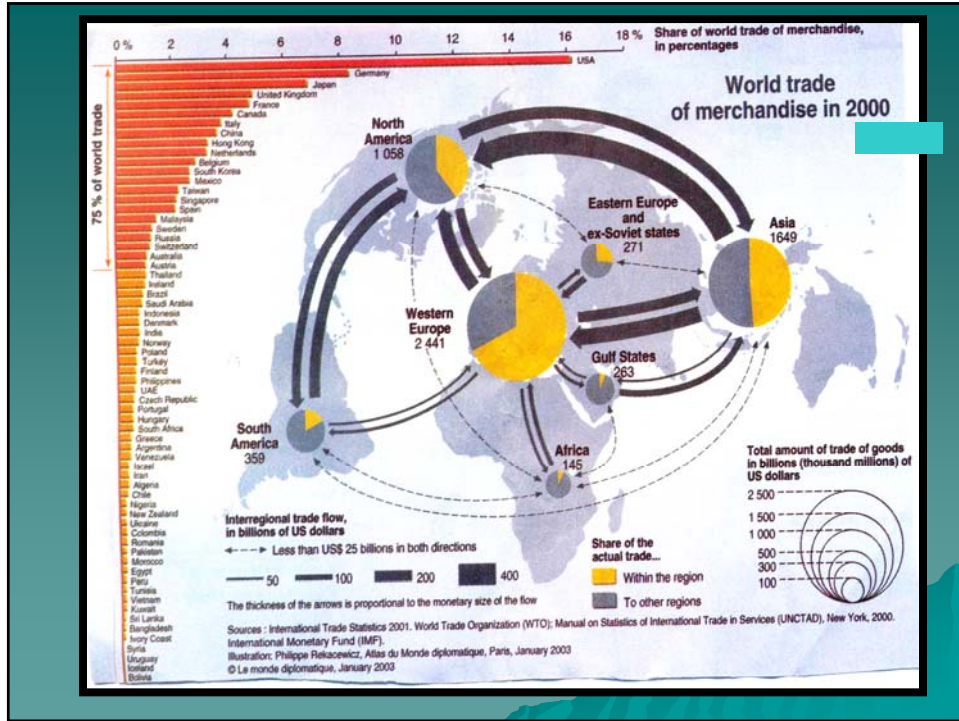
0 %
2
4
6
8
10
12
14
16
18 %
Share of world trade of merchandise, in percentages

World trade of merchandise in 2000

75 % of world trade

USA
Germany
Japan
United Kingdom
France
Canada
Italy
China
Hong Kong
Netherlands
Belgium
South Korea
Mexico
Taiwan
Singapore
Spain
Malaysia
Sweden
Russia
Switzerland
Australia
Austria
Thailand
Ireland
Brazil
Saudi Arabia
Indonesia
Denmark
India
Norway
Poland
Turkey
Finland
Philippines
UAE
Czech Republic
Portugal
Hungary
South Africa
Greece
Argentina
Venezuela
Israel
Iran
Algeria
Chile
Nigeria
New Zealand
Ukraine
Colombia
Romania
Pakistan
Morocco
Egypt
Peru
Tunisia
Vietnam
Kuwait
Sri Lanka
Bangladesh
Ivory Coast
Syria
Uruguay
Iceland
Bolivia

North America
1 058

Eastern Europe and ex-Soviet states
271

Asia
1649

Western Europe
2 441

Gulf States
263

South America
359

Africa
145

Total amount of trade of goods in billions (thousand millions) of US dollars
2 500
1 500
1 000
500
300
100

Interregional trade flow, in billions of US dollars
Less than US$ 25 billions in both directions
50
100
200
400

Share of the actual trade...
Within the region
To other regions

The thickness of the arrows is proportional to the monetary size of the flow

Sources : International Trade Statistics 2001, World Trade Organization (WTO); Manual on Statistics of International Trade in Services (UNCTAD), New York, 2000. International Monetary Fund (IMF).
Illustration: Philippe Rekacewicz, Atlas du Monde diplomatique, Paris, January 2003
© Le monde diplomatique, January 2003